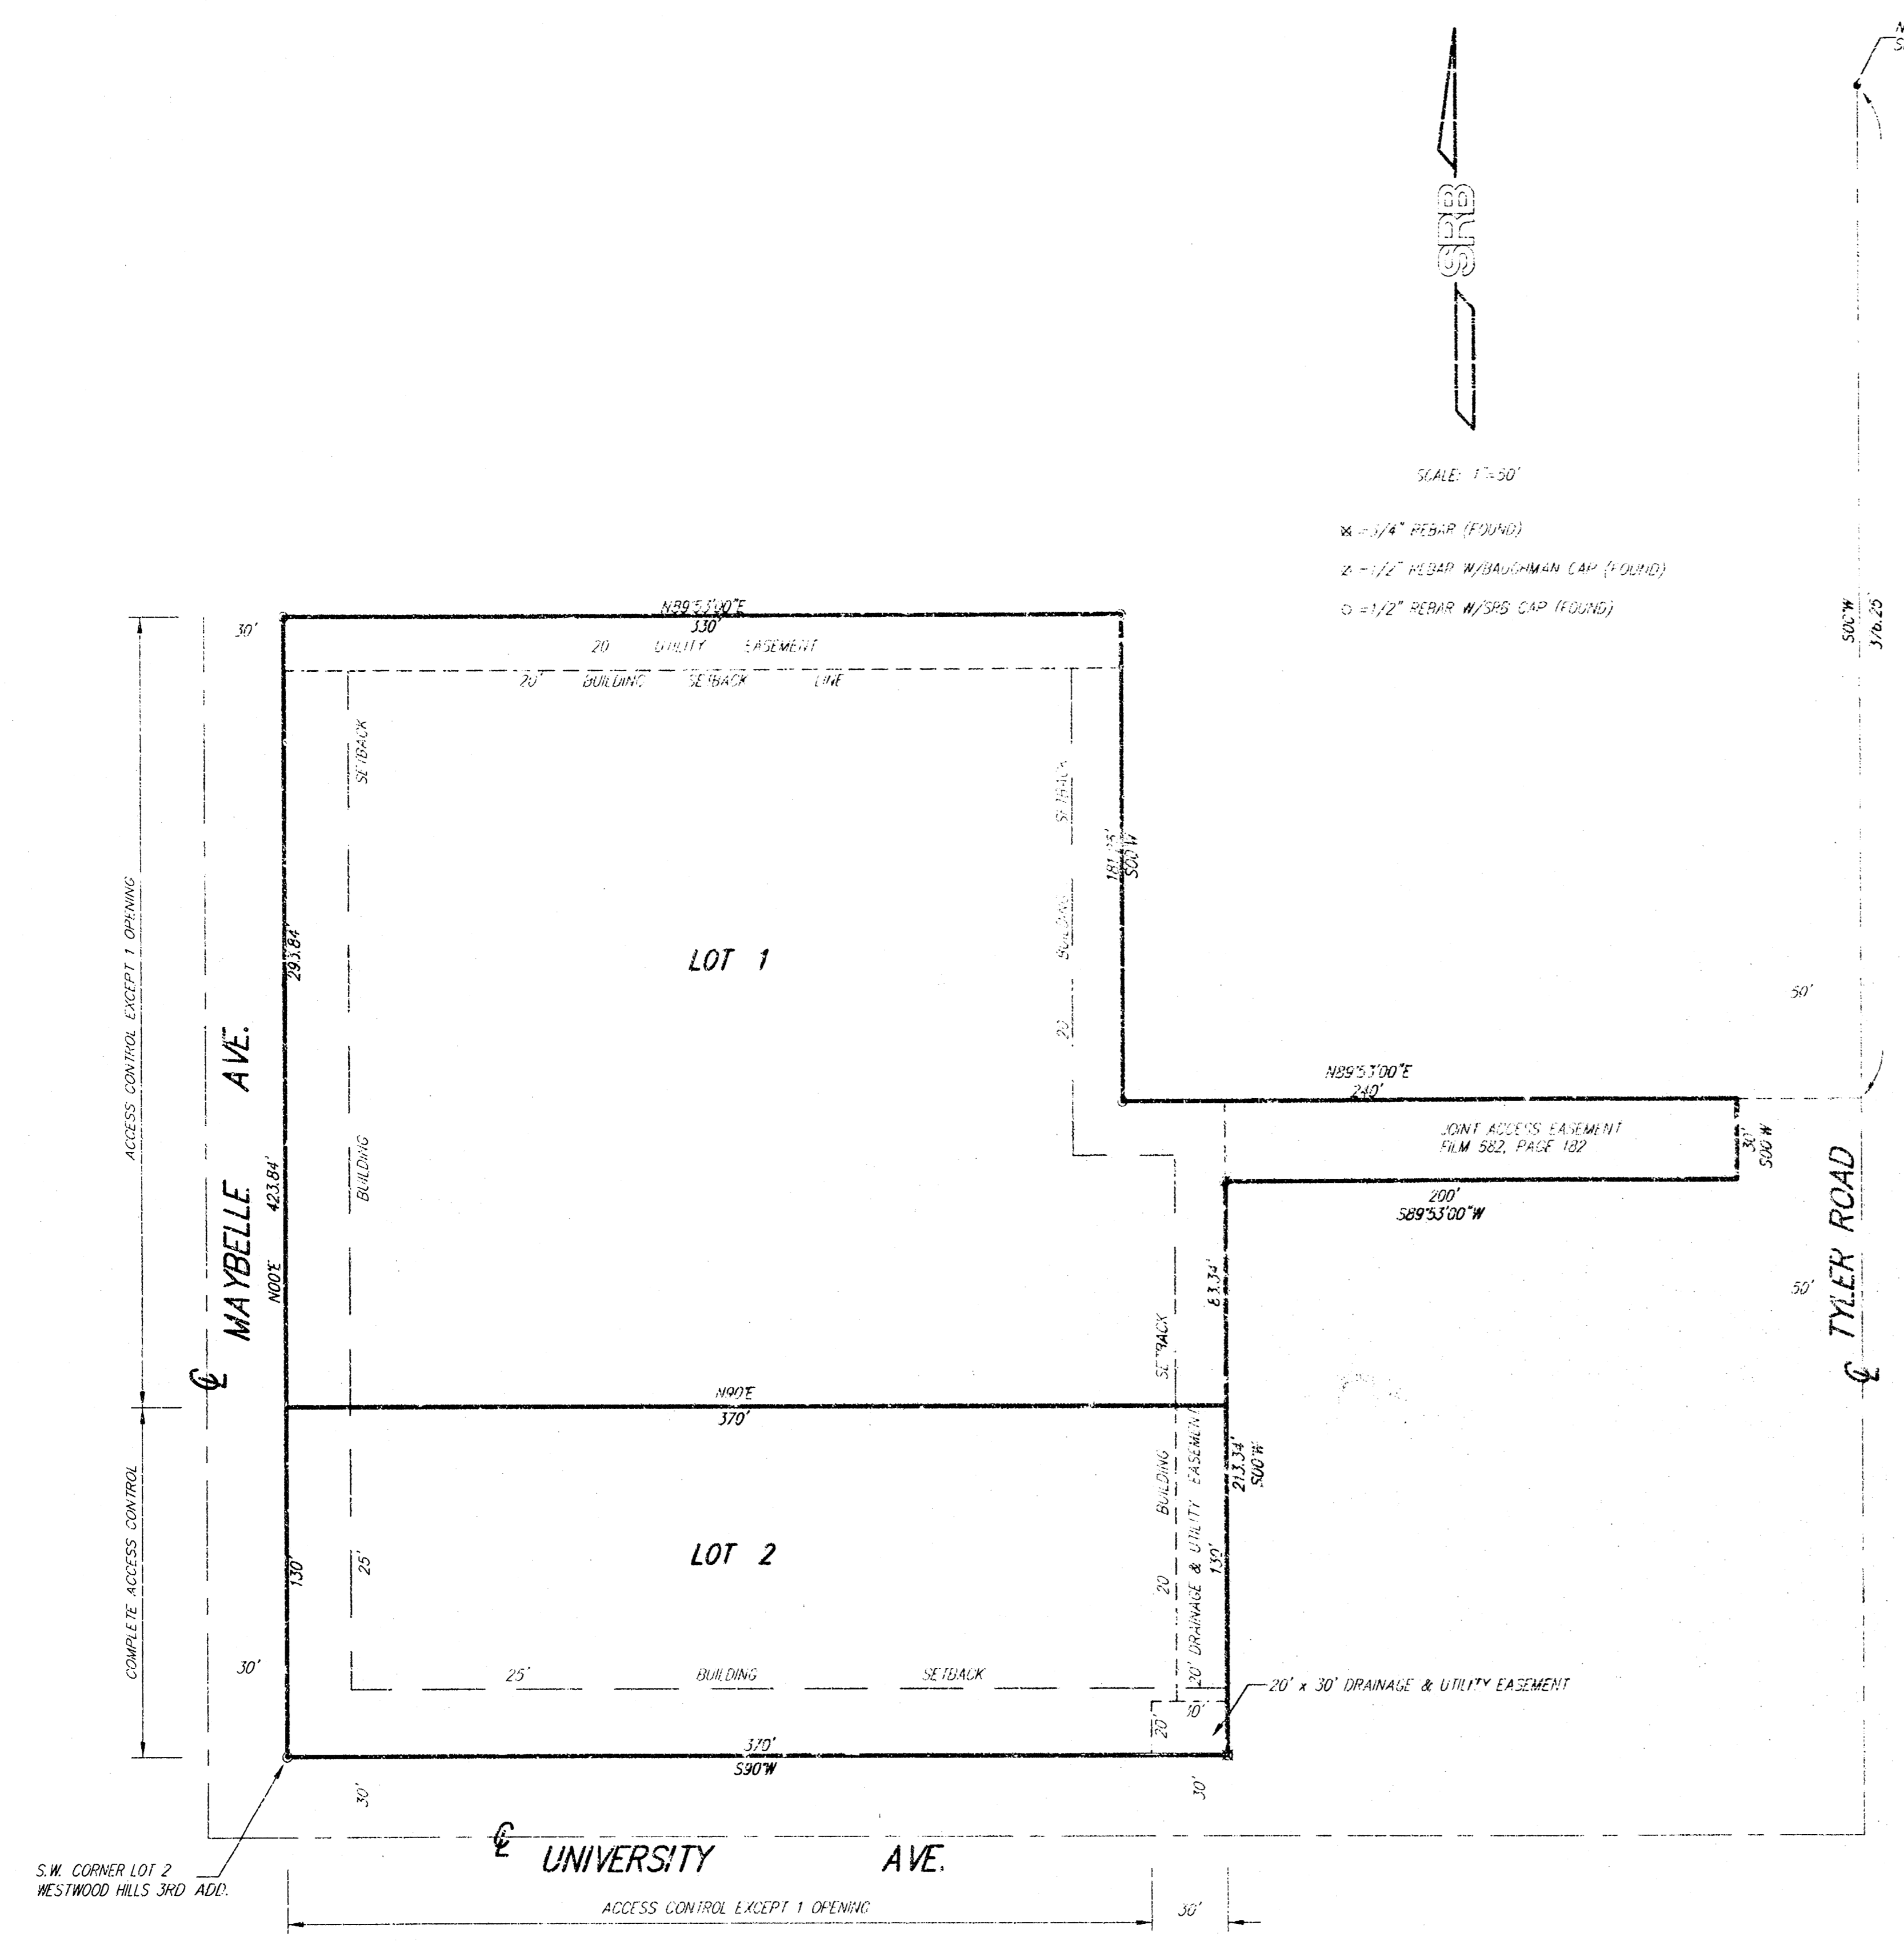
SRB

SCALE: 1"=50'

⊠ =3/4" REBAR (FOUND)
⊘ =1/2" REBAR W/BAUGHMAN CAP (FOUND)
○ =1/2" REBAR W/SRB CAP (FOUND)

S00°W
376.25'

30'
N89°53'00"E
330'
20 UTILITY EASEMENT
20' BUILDING SETBACK LINE

SETBACK
BUILDING
25'

SETBACK
BUILDING
20

181.15'
S00°W

LOT 1

293.84'
423.84'
N00°E
130

ACCESS CONTROL EXCEPT 1 OPENING
COMPLETE ACCESS CONTROL

℄ MAYBELLE AVE.

N89°53'00"E
240'
JOINT ACCESS EASEMENT
FILM 582, PAGE 182
30'
S00°W
200'
S89°53'00"W

50'
50'
℄ TYLER ROAD

83.34'
SETBACK
N90°E
370'
213.34'
S00°W
BUILDING
20
20' DRAINAGE & UTILITY EASEMENT
130'

LOT 2

30'
25' BUILDING SETBACK
20'
10'
20' x 30' DRAINAGE & UTILITY EASEMENT
370'
S90°W
30'
30'

S.W. CORNER LOT 2
WESTWOOD HILLS 3RD ADD.

℄ UNIVERSITY AVE.

ACCESS CONTROL EXCEPT 1 OPENING
30'